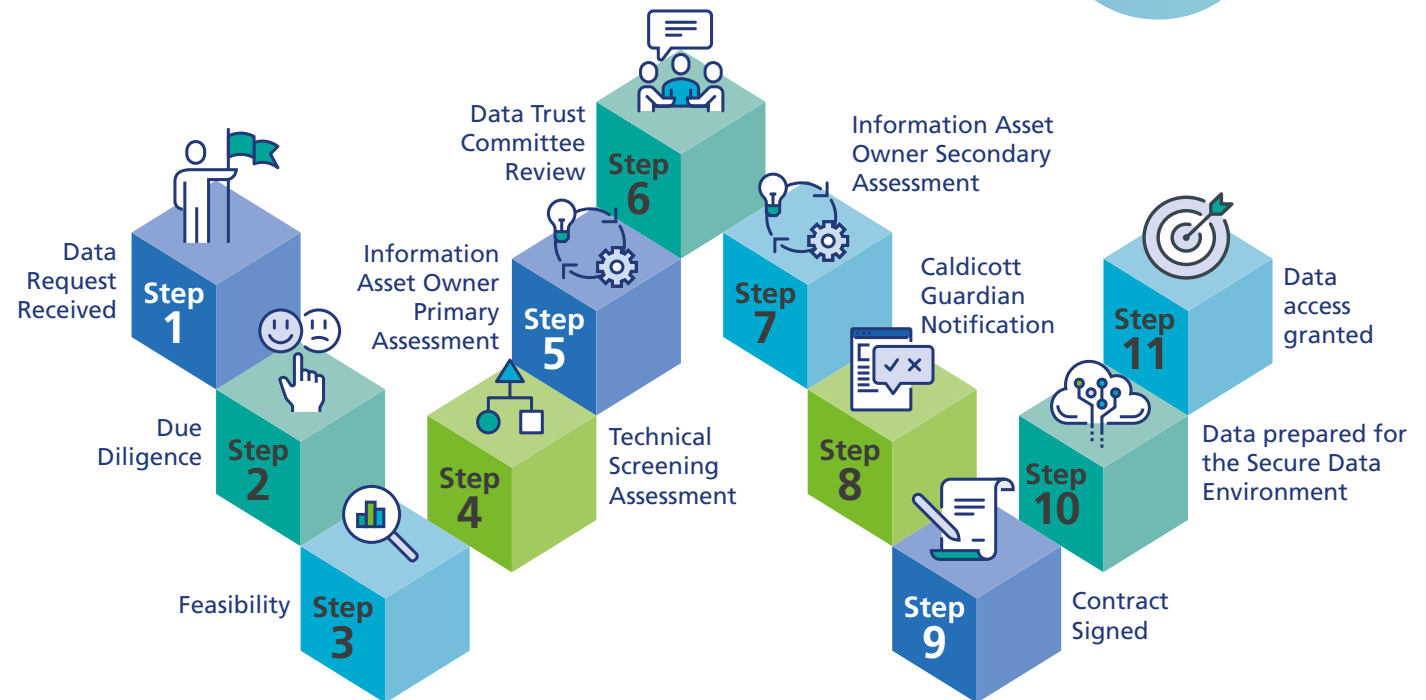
Data Request Received

Step 1

Due Diligence

Step 2

Feasibility

Step 3

Step 4

Technical Screening Assessment

Information Asset Owner Primary Assessment

Step 5

Data Trust Committee Review

Step 6

Information Asset Owner Secondary Assessment

Step 7

Caldicott Guardian Notification

Step 8

Step 9

Contract Signed

Step 10

Data prepared for the Secure Data Environment

Step 11

Data access granted